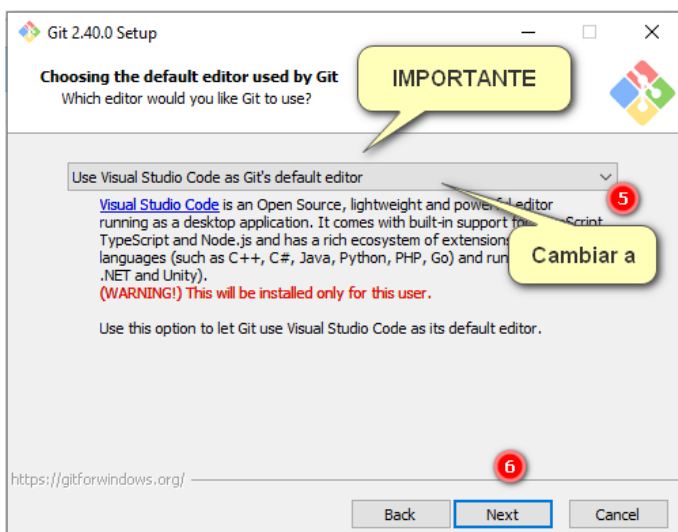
Git 2.40.0 Setup

Choosing the default editor used by Git
Which editor would you like Git to use?

IMPORTANTE

Use Visual Studio Code as Git's default editor

5

Visual Studio Code is an Open Source, lightweight and power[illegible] editor running as a desktop application. It comes with built-in support fo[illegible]Script, TypeScript and Node.js and has a rich ecosystem of extension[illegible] languages (such as C++, C#, Java, Python, PHP, Go) and run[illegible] .NET and Unity).
(WARNING!) This will be installed only for this user.

Cambiar a

Use this option to let Git use Visual Studio Code as its default editor.

https://gitforwindows.org/

6

Back Next Cancel